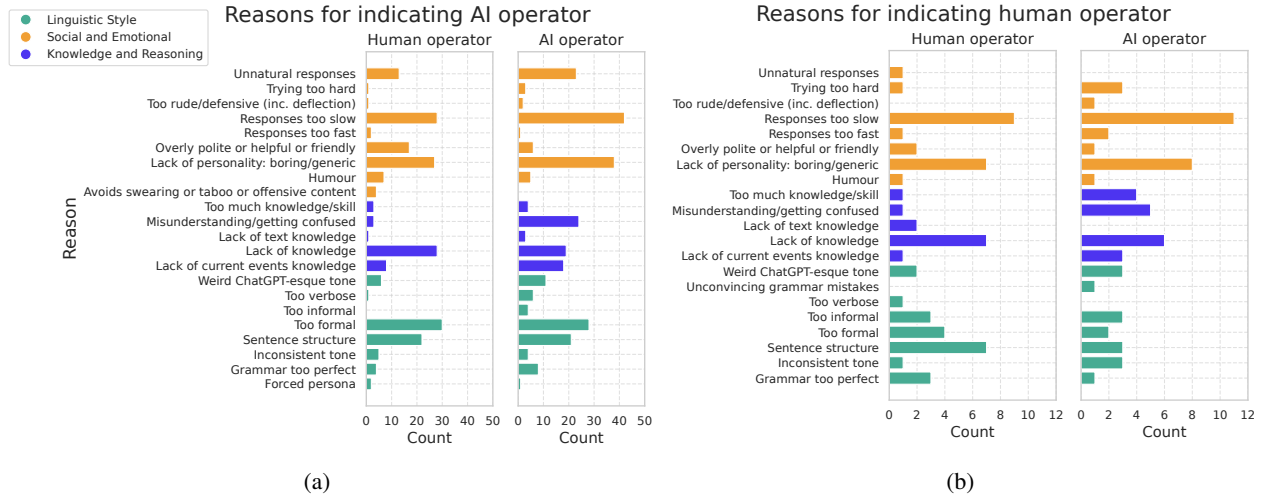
Linguistic Style
Social and Emotional
Knowledge and Reasoning

Reasons for indicating AI operator

Human operator

AI operator

Reason

Unnatural responses
Trying too hard
Too rude/defensive (inc. deflection)
Responses too slow
Responses too fast
Overly polite or helpful or friendly
Lack of personality: boring/generic
Humour
Avoids swearing or taboo or offensive content
Too much knowledge/skill
Misunderstanding/getting confused
Lack of text knowledge
Lack of knowledge
Lack of current events knowledge
Weird ChatGPT-esque tone
Too verbose
Too informal
Too formal
Sentence structure
Inconsistent tone
Grammar too perfect
Forced persona

0 10 20 30 40 50
Count

0 10 20 30 40 50
Count

(a)

Reasons for indicating human operator

Human operator

AI operator

Unnatural responses
Trying too hard
Too rude/defensive (inc. deflection)
Responses too slow
Responses too fast
Overly polite or helpful or friendly
Lack of personality: boring/generic
Humour
Too much knowledge/skill
Misunderstanding/getting confused
Lack of text knowledge
Lack of knowledge
Lack of current events knowledge
Weird ChatGPT-esque tone
Unconvincing grammar mistakes
Too verbose
Too informal
Too formal
Sentence structure
Inconsistent tone
Grammar too perfect

0 2 4 6 8 10 12
Count

0 2 4 6 8 10 12
Count

(b)